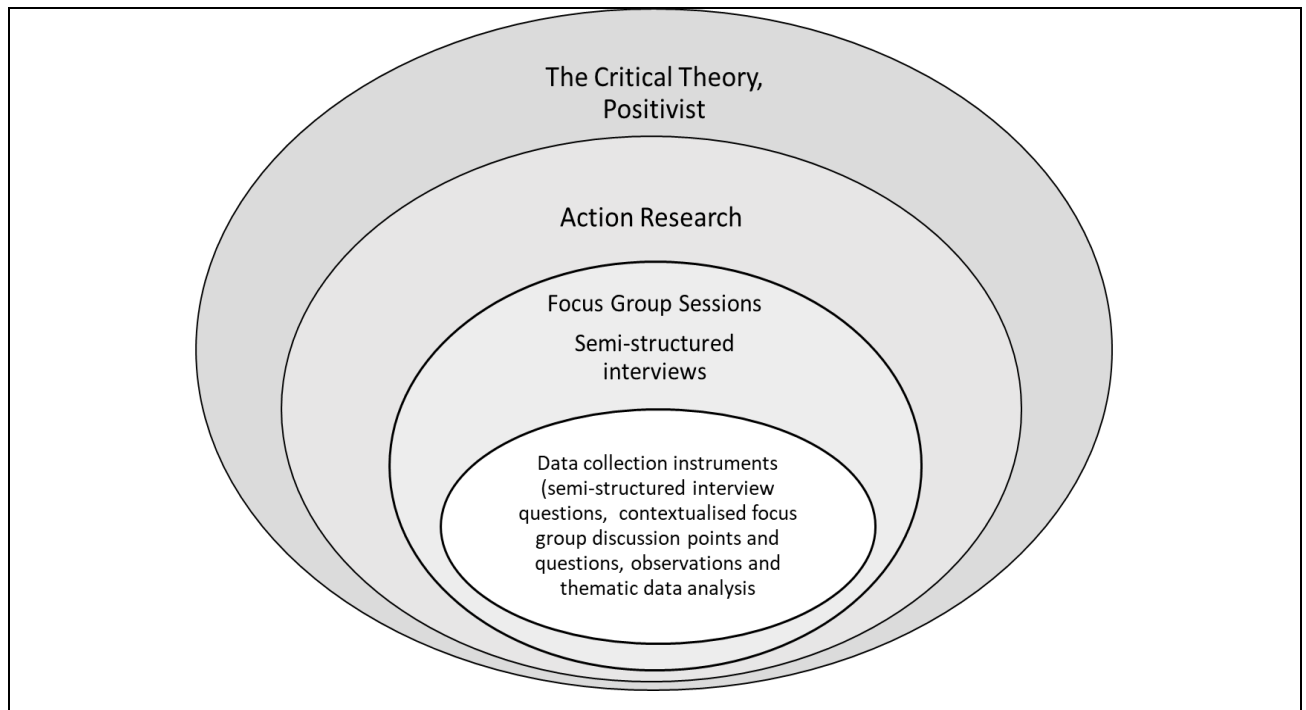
The Critical Theory, Positivist

Action Research

Focus Group Sessions

Semi-structured interviews

Data collection instruments (semi-structured interview questions, contextualised focus group discussion points and questions, observations and thematic data analysis